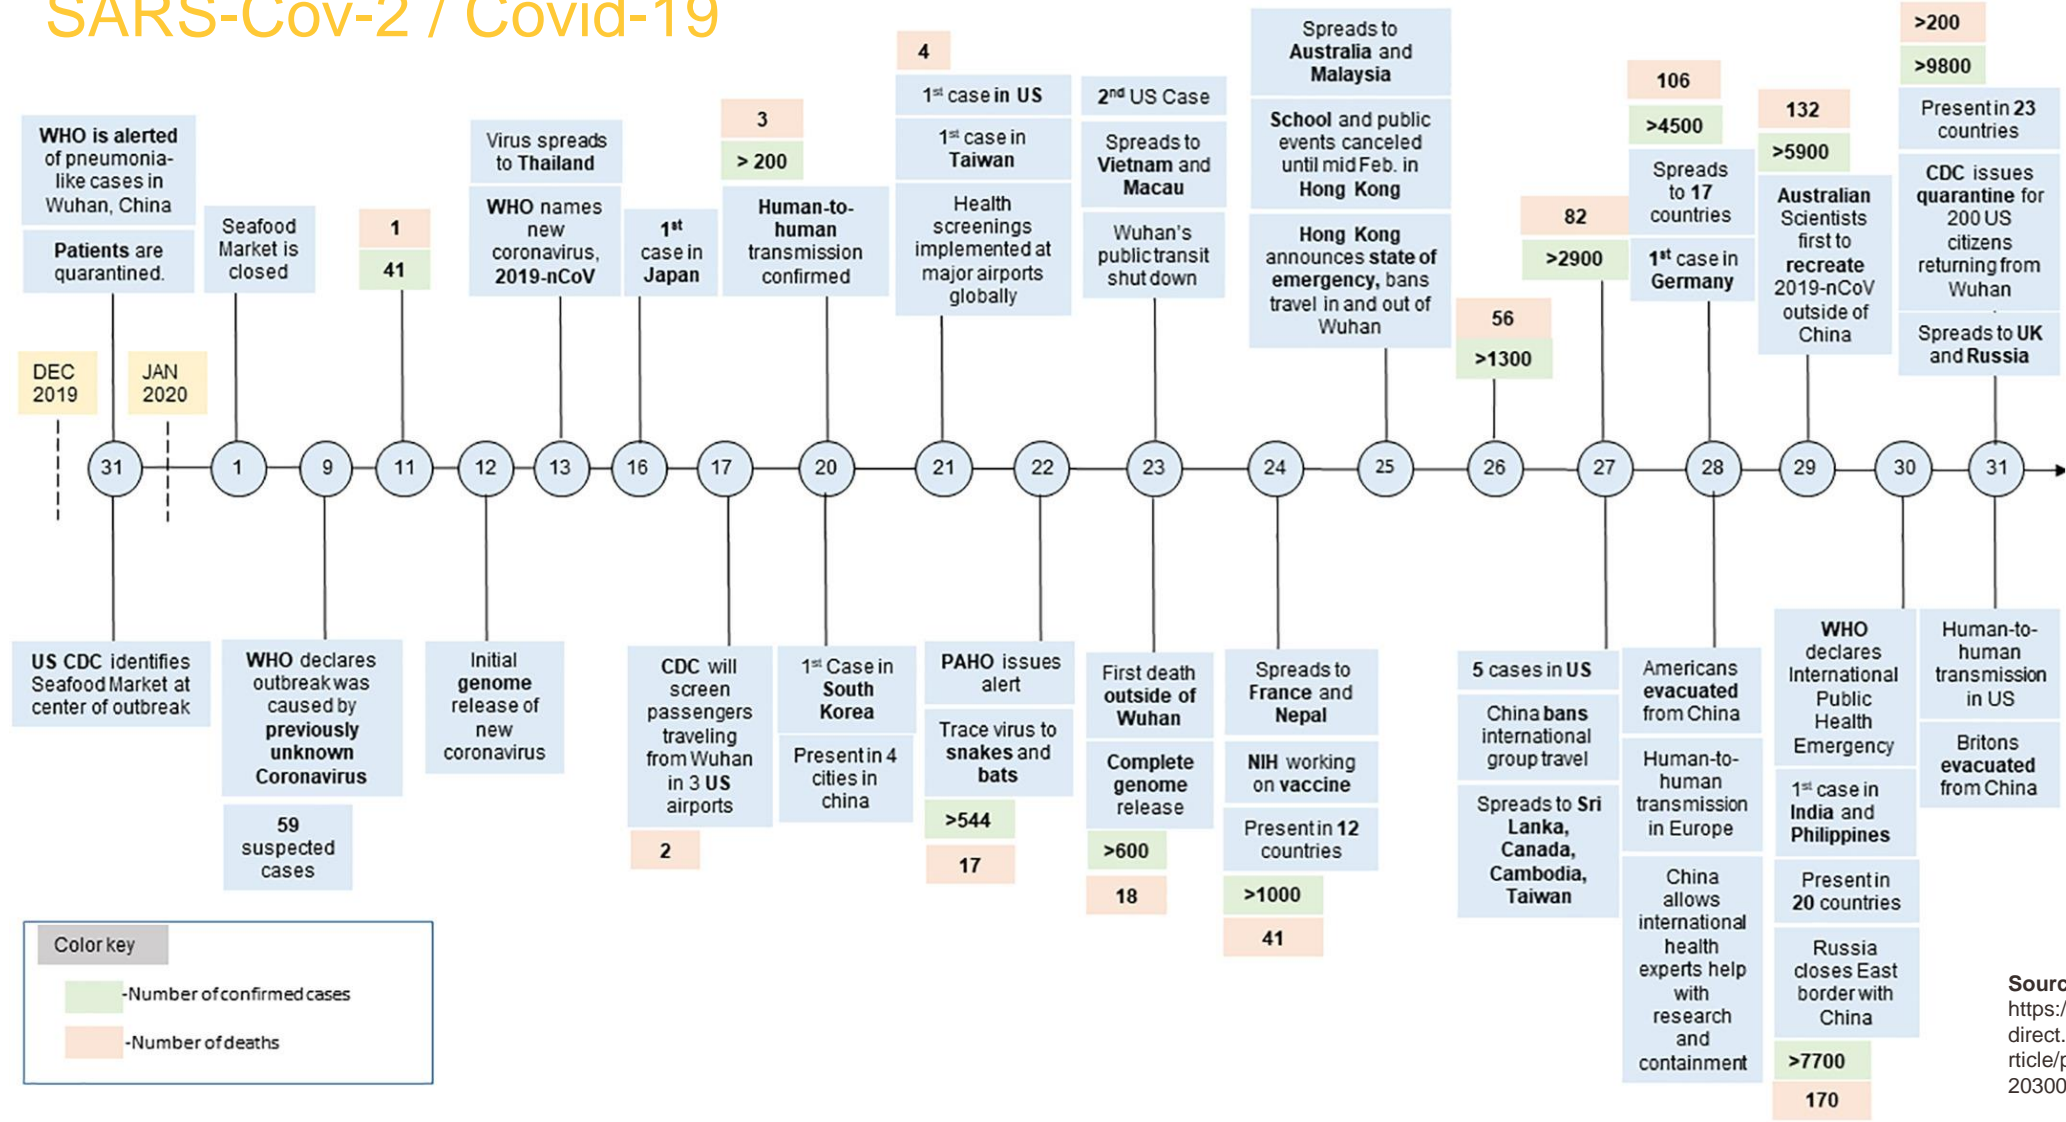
SARS-Cov-2 / Covid-19

DEC 2019

JAN 2020

WHO is alerted of pneumonia-like cases in Wuhan, China

Patients are quarantined.

31

US CDC identifies Seafood Market at center of outbreak

Seafood Market is closed

1

9

WHO declares outbreak was caused by previously unknown Coronavirus

59 suspected cases

1

41

11

12

Initial genome release of new coronavirus

Virus spreads to Thailand

WHO names new coronavirus, 2019-nCoV

13

$1^{st}$ case in Japan

16

3

> 200

Human-to-human transmission confirmed

17

CDC will screen passengers traveling from Wuhan in 3 US airports

2

20

$1^{st}$ Case in South Korea

Present in 4 cities in china

4

$1^{st}$ case in US

$1^{st}$ case in Taiwan

Health screenings implemented at major airports globally

21

22

PAHO issues alert

Trace virus to snakes and bats

>544

17

$2^{nd}$ US Case

Spreads to Vietnam and Macau

Wuhan's public transit shut down

23

First death outside of Wuhan

Complete genome release

>600

18

Spreads to Australia and Malaysia

School and public events canceled until mid Feb. in Hong Kong

Hong Kong announces state of emergency, bans travel in and out of Wuhan

24

Spreads to France and Nepal

NIH working on vaccine

Present in 12 countries

>1000

41

25

56

>1300

26

82

>2900

27

5 cases in US

China bans international group travel

Spreads to Sri Lanka, Canada, Cambodia, Taiwan

106

>4500

Spreads to 17 countries

$1^{st}$ case in Germany

28

Americans evacuated from China

Human-to-human transmission in Europe

China allows international health experts help with research and containment

132

>5900

Australian Scientists first to recreate 2019-nCoV outside of China

29

WHO declares International Public Health Emergency

$1^{st}$ case in India and Philippines

Present in 20 countries

Russia closes East border with China

>7700

170

30

>200

>9800

Present in 23 countries

CDC issues quarantine for 200 US citizens returning from Wuhan

Spreads to UK and Russia

31

Human-to-human transmission in US

Britons evacuated from China

Color key

-Number of confirmed cases

-Number of deaths

Sourc
https:/
direct.
rticle/p
20300